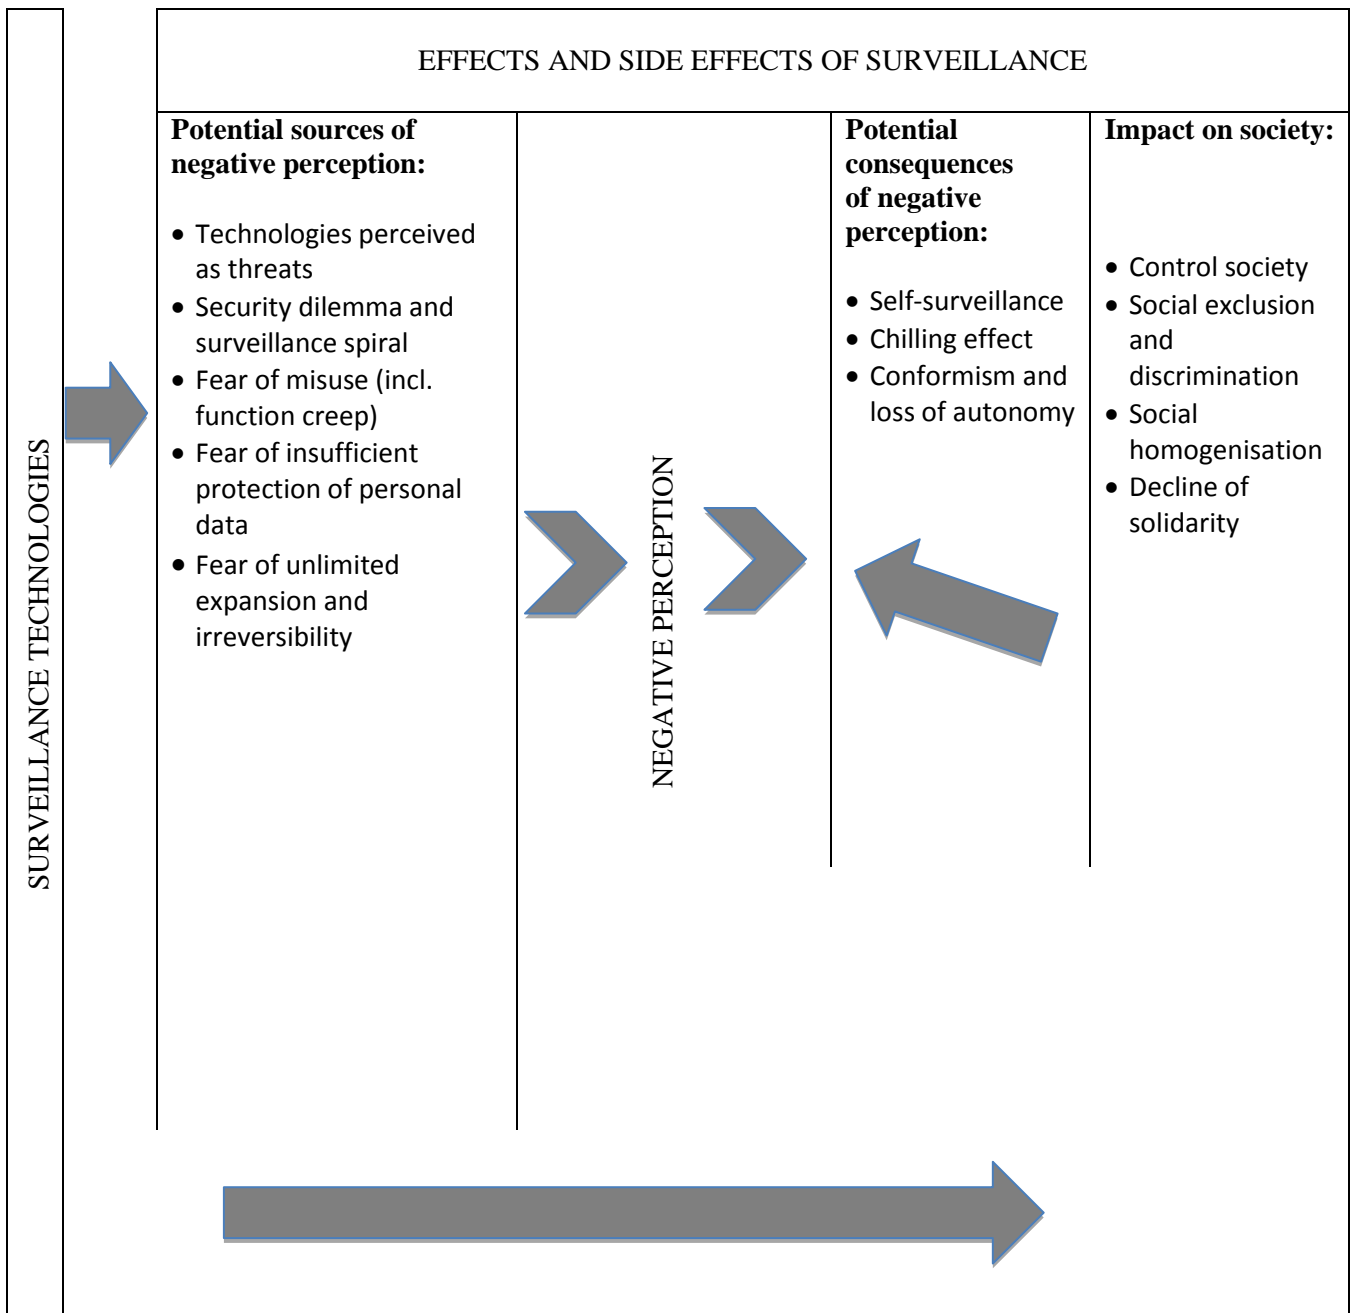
SURVEILLANCE TECHNOLOGIES

EFFECTS AND SIDE EFFECTS OF SURVEILLANCE

**Potential sources of negative perception:**

- Technologies perceived as threats
- Security dilemma and surveillance spiral
- Fear of misuse (incl. function creep)
- Fear of insufficient protection of personal data
- Fear of unlimited expansion and irreversibility

NEGATIVE PERCEPTION

**Potential consequences of negative perception:**

- Self-surveillance
- Chilling effect
- Conformism and loss of autonomy

**Impact on society:**

- Control society
- Social exclusion and discrimination
- Social homogenisation
- Decline of solidarity